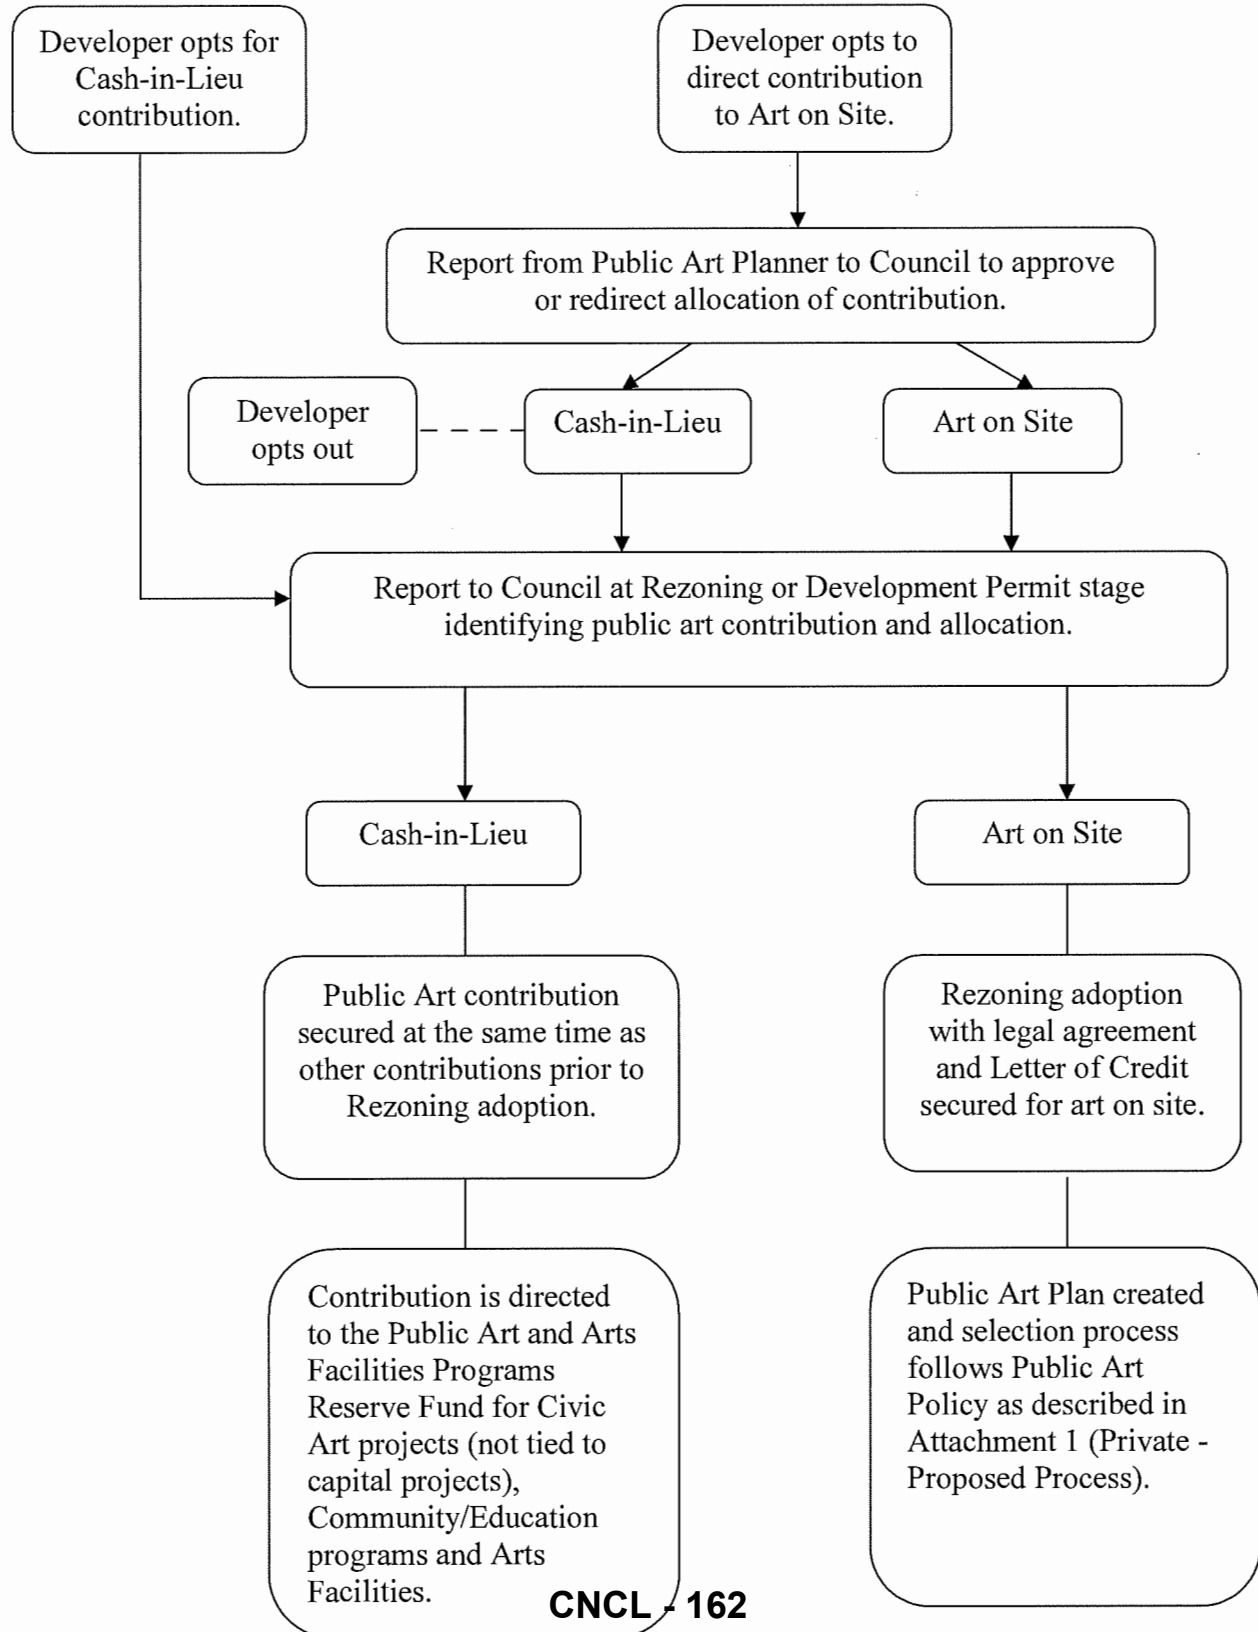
Developer opts for Cash-in-Lieu contribution.

Developer opts to direct contribution to Art on Site.

Report from Public Art Planner to Council to approve or redirect allocation of contribution.

Developer opts out

Cash-in-Lieu

Art on Site

Report to Council at Rezoning or Development Permit stage identifying public art contribution and allocation.

Cash-in-Lieu

Art on Site

Public Art contribution secured at the same time as other contributions prior to Rezoning adoption.

Rezoning adoption with legal agreement and Letter of Credit secured for art on site.

Contribution is directed to the Public Art and Arts Facilities Programs Reserve Fund for Civic Art projects (not tied to capital projects), Community/Education programs and Arts Facilities.

Public Art Plan created and selection process follows Public Art Policy as described in Attachment 1 (Private - Proposed Process).

CNCL - 162